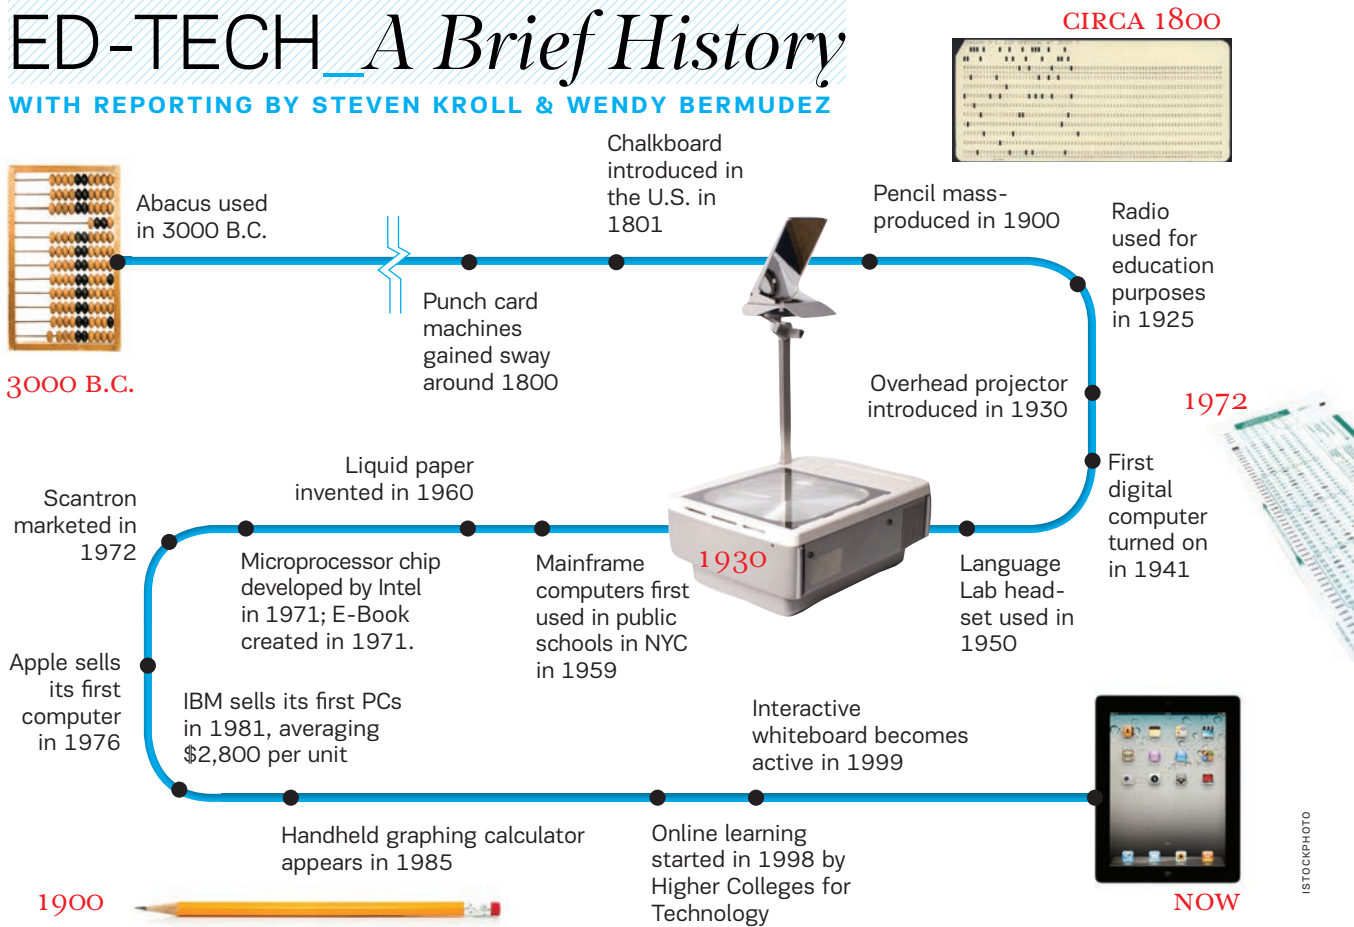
ED-TECH_A Brief History

WITH REPORTING BY STEVEN KROLL & WENDY BERMUDEZ

CIRCA 1800

Abacus used in 3000 B.C.

3000 B.C.

Chalkboard introduced in the U.S. in 1801

Punch card machines gained sway around 1800

Pencil mass-produced in 1900

Radio used for education purposes in 1925

Overhead projector introduced in 1930

1972

First digital computer turned on in 1941

Liquid paper invented in 1960

Scantron marketed in 1972

Microprocessor chip developed by Intel in 1971; E-Book created in 1971.

Mainframe computers first used in public schools in NYC in 1959

1930

Language Lab head-set used in 1950

Apple sells its first computer in 1976

IBM sells its first PCs in 1981, averaging $2,800 per unit

Interactive whiteboard becomes active in 1999

Handheld graphing calculator appears in 1985

Online learning started in 1998 by Higher Colleges for Technology

1900

NOW

ISTOCKPHOTO